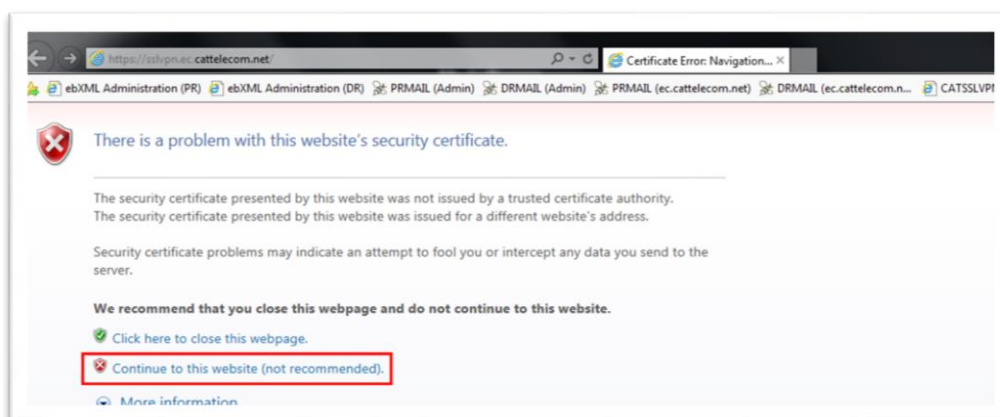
https://sslvpn.ec.cattelecom.net/

Certificate Error: Navigation...

ebXML Administration (PR) ebXML Administration (DR) PRMAIL (Admin) DRMAIL (Admin) PRMAIL (ec.cattelecom.net) DRMAIL (ec.cattelecom.n... CATSSLVP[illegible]

There is a problem with this website's security certificate.

The security certificate presented by this website was not issued by a trusted certificate authority.
The security certificate presented by this website was issued for a different website's address.

Security certificate problems may indicate an attempt to fool you or intercept any data you send to the server.

We recommend that you close this webpage and do not continue to this website.

Click here to close this webpage.

Continue to this website (not recommended).

More information